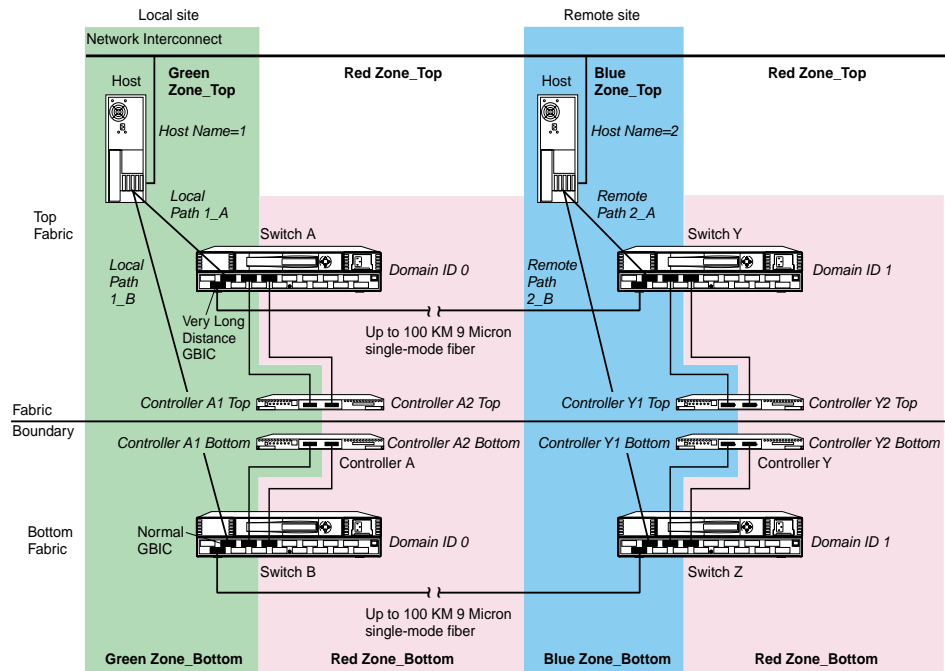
Local site

Remote site

Network Interconnect

Host

Green Zone_Top

Red Zone_Top

Host

Blue Zone_Top

Red Zone_Top

Host Name=1

Host Name=2

Top Fabric

Local Path 1_A

Remote Path 2_A

Switch A

Switch Y

Local Path 1_B

Domain ID 0

Remote Path 2_B

Domain ID 1

Very Long Distance GBIC

Up to 100 KM 9 Micron single-mode fiber

Controller A1 Top

Controller A2 Top

Controller Y1 Top

Controller Y2 Top

Fabric Boundary

Controller A1 Bottom

Controller A2 Bottom

Controller Y1 Bottom

Controller Y2 Bottom

Controller A

Controller Y

Bottom Fabric

Normal GBIC

Domain ID 0

Domain ID 1

Switch B

Switch Z

Up to 100 KM 9 Micron single-mode fiber

Green Zone_Bottom

Red Zone_Bottom

Blue Zone_Bottom

Red Zone_Bottom